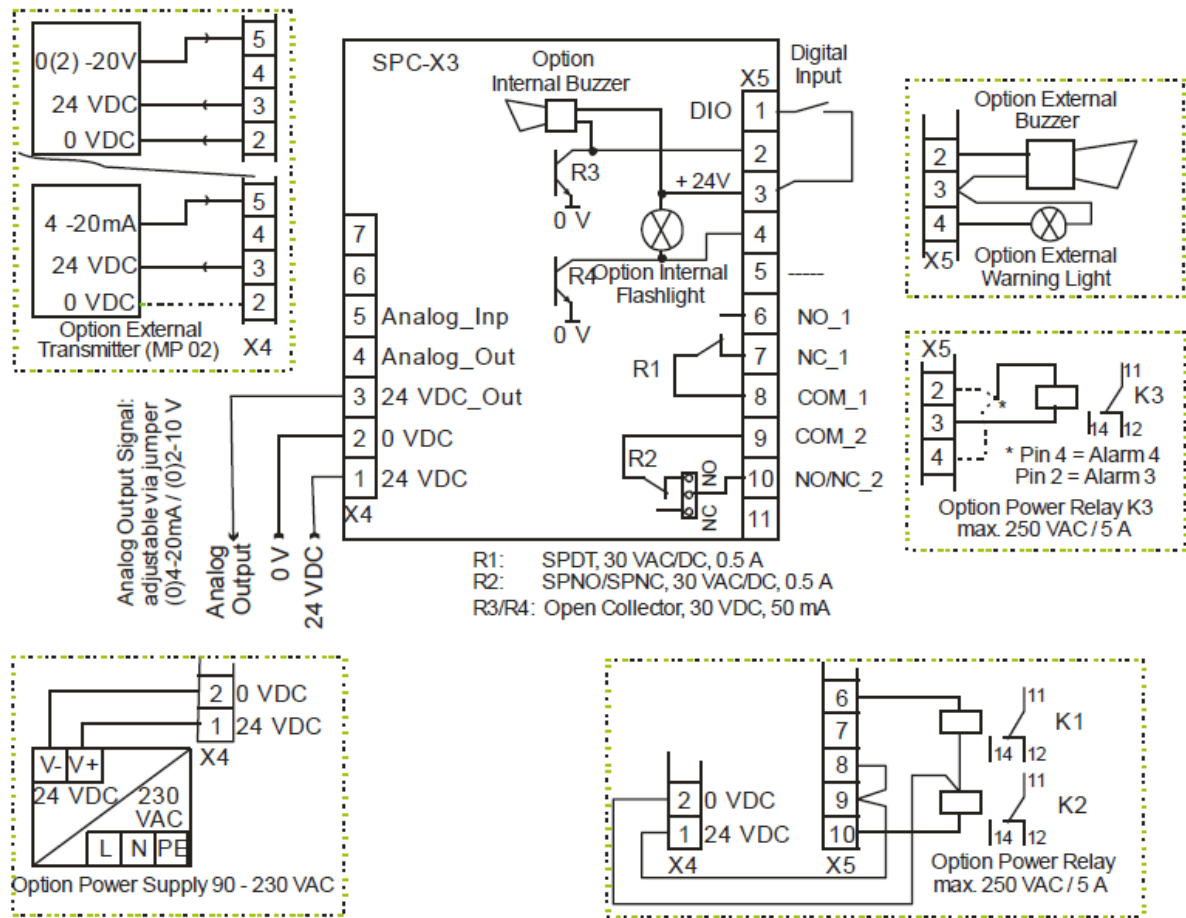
0(2) -20V
24 VDC
0 VDC
5
4
3
2

4 -20mA
24 VDC
0 VDC
5
4
3
2
Option External Transmitter (MP 02)
X4

SPC-X3
Option Internal Buzzer
Digital Input
X5
DIO
1
2
R3
+ 24V
3
0 V
4
R4
Option Internal Flashlight
5
-----
0 V
6
NO_1
R1
7
NC_1
8
COM_1
9
COM_2
R2
10
NO/NC_2
NC
NO
11
7
6
5 Analog_Inp
4 Analog_Out
3 24 VDC_Out
2 0 VDC
1 24 VDC
X4

Analog Output Signal: adjustable via jumper (0)4-20mA / (0)2-10 V
Analog Output
0 V
24 VDC

R1: SPDT, 30 VAC/DC, 0.5 A
R2: SPNO/SPNC, 30 VAC/DC, 0.5 A
R3/R4: Open Collector, 30 VDC, 50 mA

Option External Buzzer
2
3
4
X5
Option External Warning Light

X5
2
3
4
*
11
K3
14
12
* Pin 4 = Alarm 4
Pin 2 = Alarm 3
Option Power Relay K3 max. 250 VAC / 5 A

2 0 VDC
1 24 VDC
X4
V-
V+
24 VDC
230 VAC
L
N
PE
Option Power Supply 90 - 230 VAC

6
7
8
9
10
11
K1
14
12
11
K2
14
12
2 0 VDC
1 24 VDC
X4
X5
Option Power Relay max. 250 VAC / 5 A